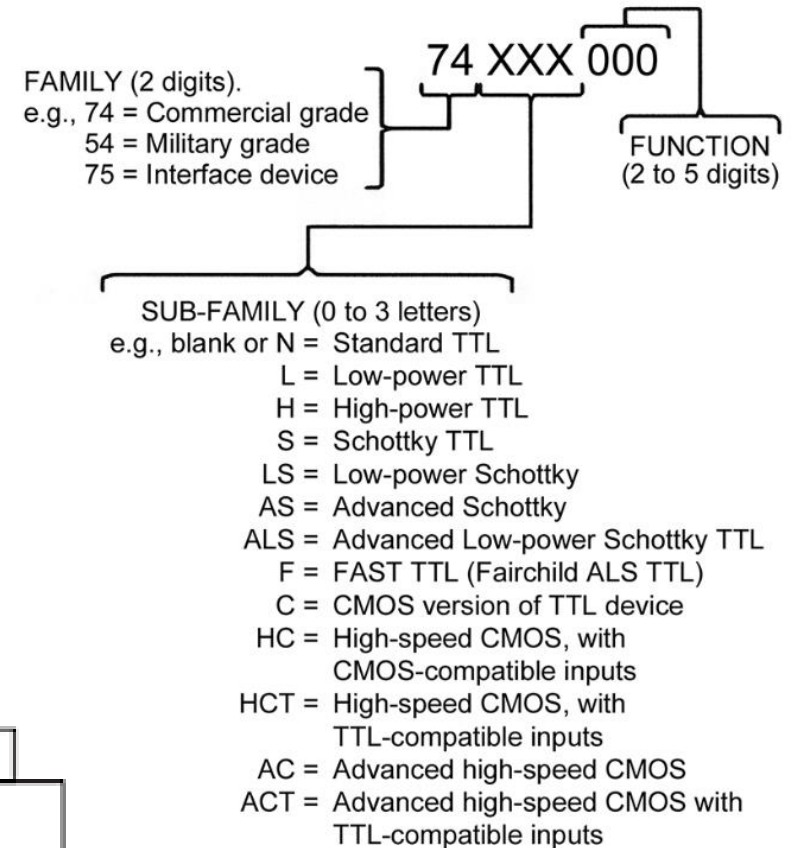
74 XXX 000

FAMILY (2 digits).
e.g., 74 = Commercial grade
54 = Military grade
75 = Interface device

FUNCTION
(2 to 5 digits)

SUB-FAMILY (0 to 3 letters)
e.g., blank or N = Standard TTL
L = Low-power TTL
H = High-power TTL
S = Schottky TTL
LS = Low-power Schottky
AS = Advanced Schottky
ALS = Advanced Low-power Schottky TTL
F = FAST TTL (Fairchild ALS TTL)
C = CMOS version of TTL device
HC = High-speed CMOS, with CMOS-compatible inputs
HCT = High-speed CMOS, with TTL-compatible inputs
AC = Advanced high-speed CMOS
ACT = Advanced high-speed CMOS with TTL-compatible inputs